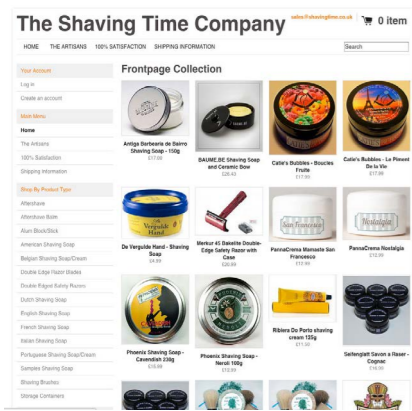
The Shaving Time Company

sales@shavingtime.co.uk

0 item

HOME THE ARTISANS 100% SATISFACTION SHIPPING INFORMATION

Search

Your Account
Log in
Create an account

Main Menu
Home
The Artisans
100% Satisfaction
Shipping Information

Shop By Product Type
Aftershave
Aftershave Balm
Alum Block/Stick
American Shaving Soap
Belgian Shaving Soap/Cream
Double Edge Razor Blades
Double Edged Safety Razors
Dutch Shaving Soap
English Shaving Soap
French Shaving Soap
Italian Shaving Soap
Portuguese Shaving Soap/Cream
Samples Shaving Soap
Shaving Brushes
Storage Containers

Frontpage Collection

Antiga Barbearia de Bairro Shaving Soap - 150g
£17.00

BAUME.BE Shaving Soap and Ceramic Bowl
£26.40

Catie's Bubbles - Boucles Fruite
£17.99

Catie's Bubbles - Le Plevert De la Vie
£17.99

De Vergulde Hand - Shaving Soap
£4.89

Merkur 45 Bakelite Double-Edge Safety Razor with Case
£26.99

PannaCrema Mansuete San Francesco
£10.99

PannaCrema Nostalgia
£10.99

Phoenix Shaving Soap - Cavendish 230g
£16.88

Phoenix Shaving Soap - Neroli 100g
£10.99

Ribiera Do Porto shaving cream 125g
£11.50

Seifenglatt Savon a Raser - Cognac
£16.99